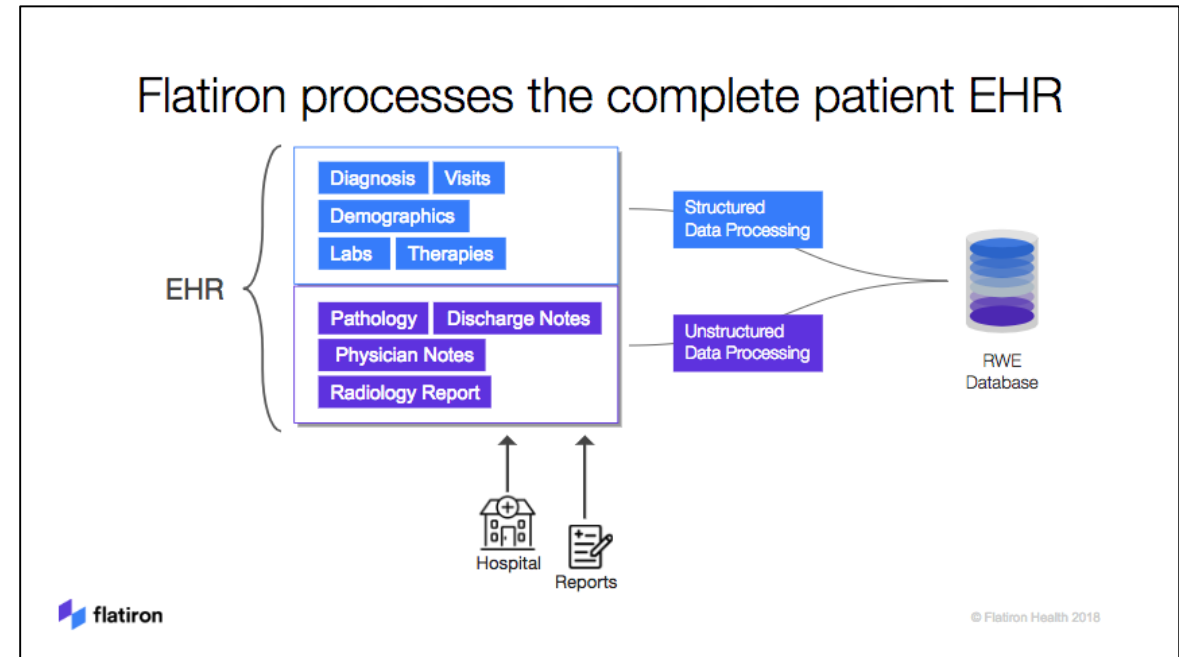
Flatiron processes the complete patient EHR

EHR

Diagnosis
Visits
Demographics
Labs
Therapies

Pathology
Discharge Notes
Physician Notes
Radiology Report

Structured Data Processing

Unstructured Data Processing

RWE Database

Hospital

Reports

flatiron

© Flatiron Health 2018